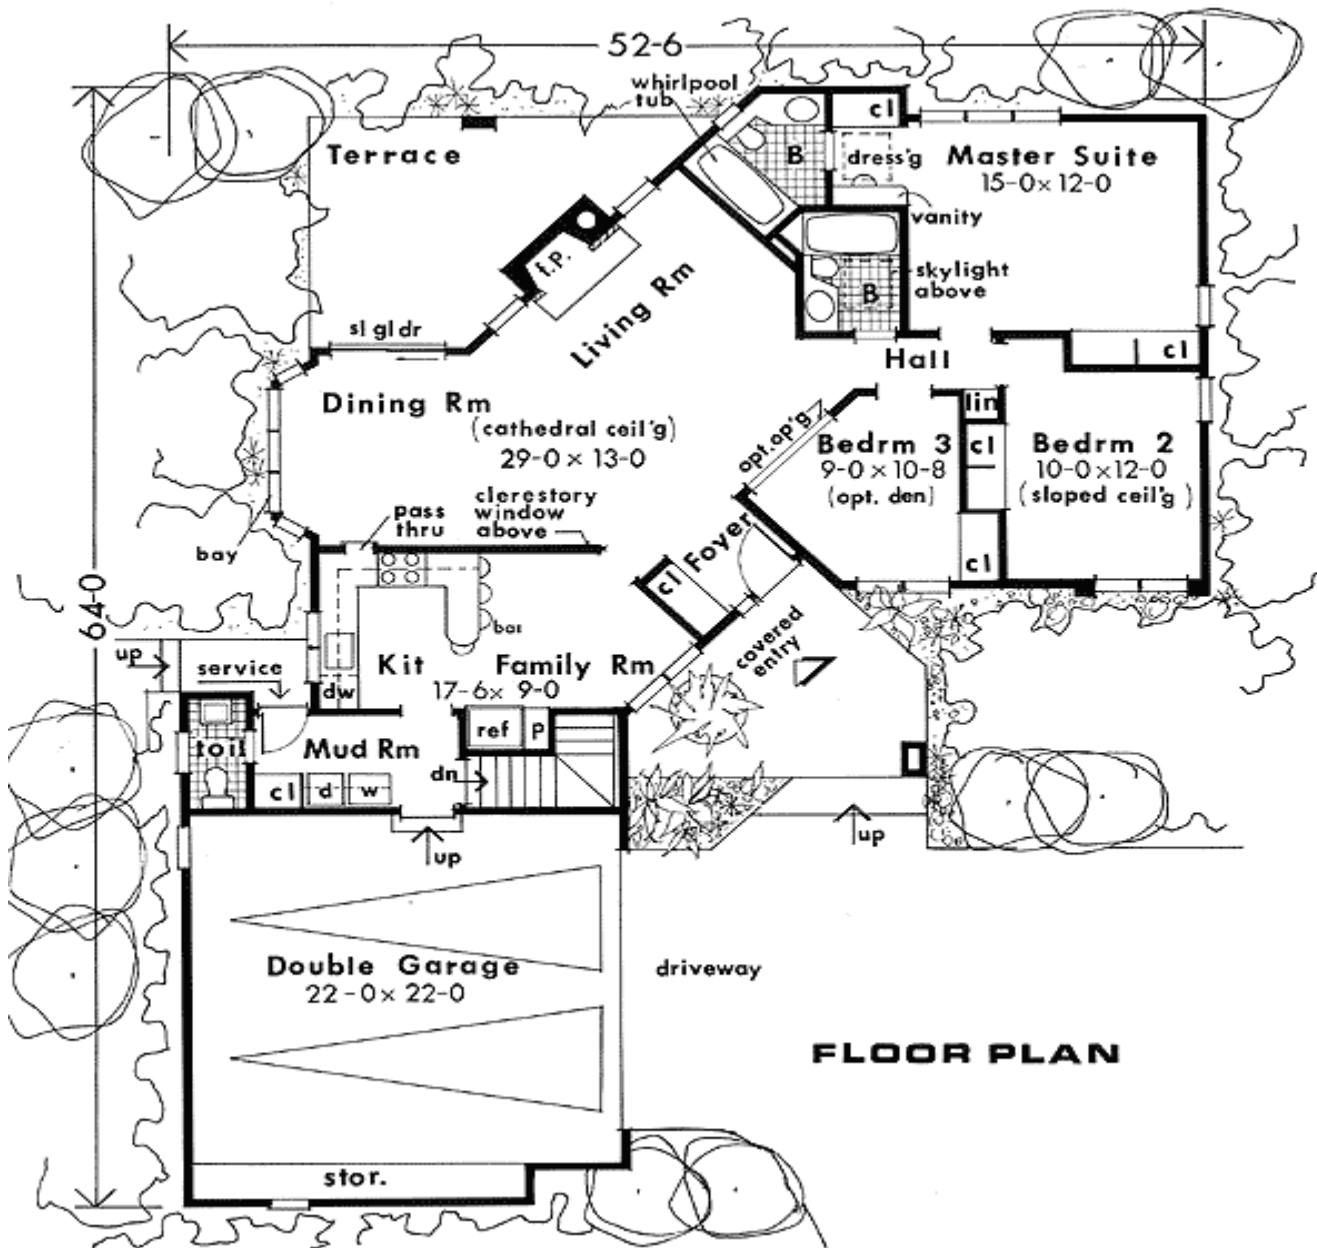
52-6

whirlpool tub

cl

B

dress'g

Master Suite
15-0× 12-0

Terrace

vanity

f.p.

skylight above

B

Living Rm

sl gl dr

Hall

cl

lin

Dining Rm
(cathedral ceil'g)
29-0 × 13-0

opt. op'g

Bedrm 3
9-0 × 10-8
(opt. den)

cl

Bedrm 2
10-0 × 12-0
(sloped ceil'g)

pass thru

clerestory window above

bay

cl

Foyer

cl

64-0

bar

up

service

Kit

Family Rm
17-6× 9-0

covered entry

dw

toil

ref

p

Mud Rm

dn

cl

d

w

up

up

Double Garage
22-0× 22-0

driveway

FLOOR PLAN

stor.